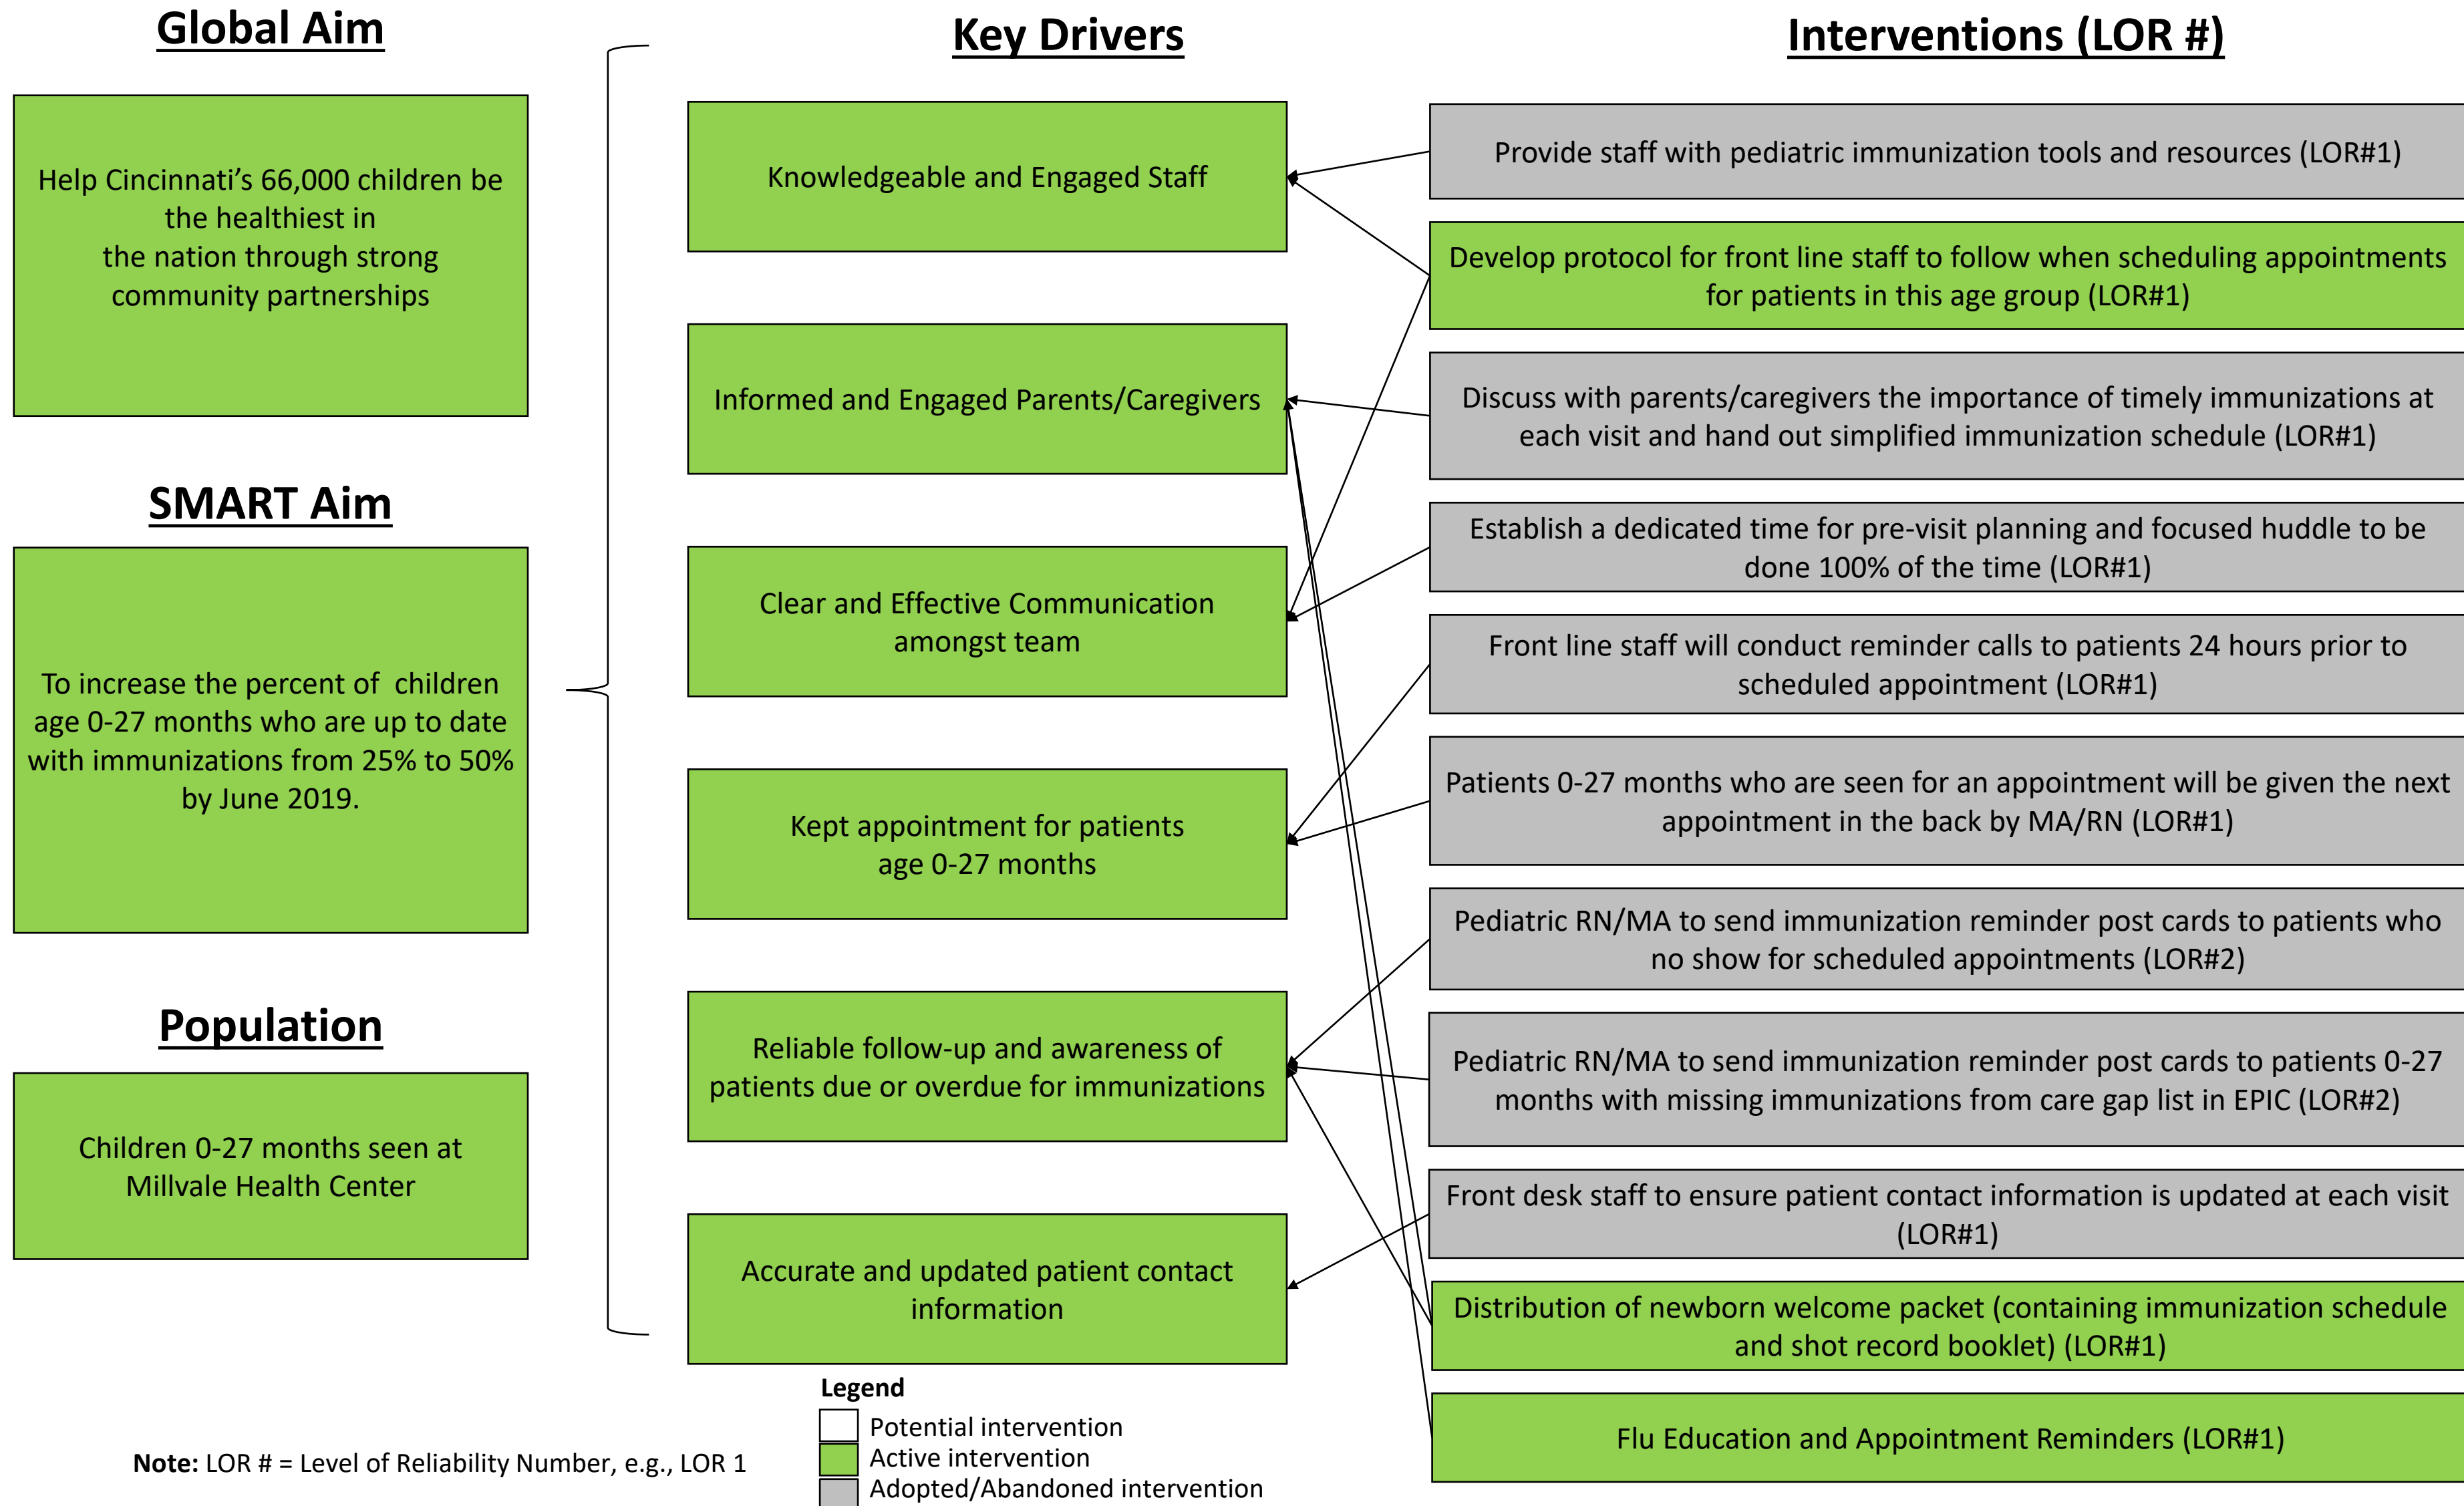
Global Aim

Help Cincinnati's 66,000 children be the healthiest in the nation through strong community partnerships

SMART Aim

To increase the percent of children age 0-27 months who are up to date with immunizations from 25% to 50% by June 2019.

Population

Children 0-27 months seen at Millvale Health Center

Key Drivers

Knowledgeable and Engaged Staff

Informed and Engaged Parents/Caregivers

Clear and Effective Communication amongst team

Kept appointment for patients age 0-27 months

Reliable follow-up and awareness of patients due or overdue for immunizations

Accurate and updated patient contact information

Interventions (LOR #)

Provide staff with pediatric immunization tools and resources (LOR#1)

Develop protocol for front line staff to follow when scheduling appointments for patients in this age group (LOR#1)

Discuss with parents/caregivers the importance of timely immunizations at each visit and hand out simplified immunization schedule (LOR#1)

Establish a dedicated time for pre-visit planning and focused huddle to be done 100% of the time (LOR#1)

Front line staff will conduct reminder calls to patients 24 hours prior to scheduled appointment (LOR#1)

Patients 0-27 months who are seen for an appointment will be given the next appointment in the back by MA/RN (LOR#1)

Pediatric RN/MA to send immunization reminder post cards to patients who no show for scheduled appointments (LOR#2)

Pediatric RN/MA to send immunization reminder post cards to patients 0-27 months with missing immunizations from care gap list in EPIC (LOR#2)

Front desk staff to ensure patient contact information is updated at each visit (LOR#1)

Distribution of newborn welcome packet (containing immunization schedule and shot record booklet) (LOR#1)

Flu Education and Appointment Reminders (LOR#1)

Legend
Potential intervention
Active intervention
Adopted/Abandoned intervention

Note: LOR # = Level of Reliability Number, e.g., LOR 1